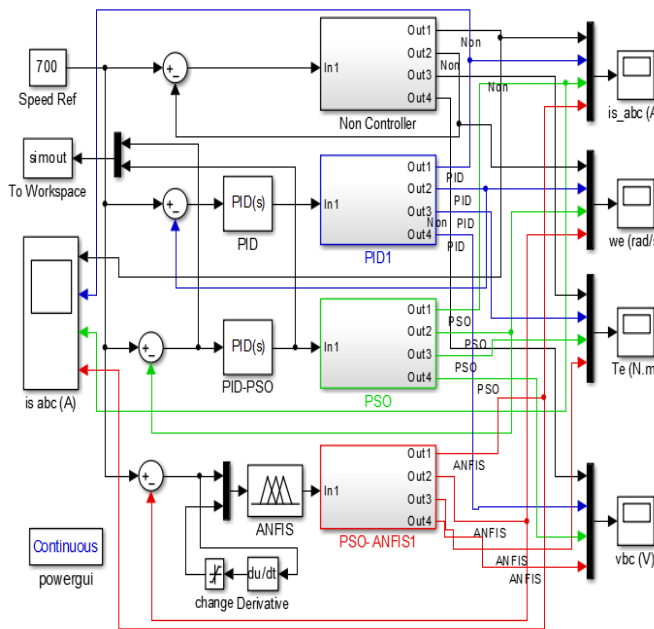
700
Speed Ref

+
-

In1

Out1
Out2
Out3
Out4

Non Controller

Non
Non
Non

is_abc (A)

simout
To Workspace

+
-

PID(s)
PID

In1

Out1
Out2
Out3
Out4

PID1

PID
PID
Non PID
PID

we (rad/s)

+
-

PID(s)
PID-PSO

In1

Out1
Out2
Out3
Out4

PSO

PSO
PSO
PSO
PSO

Te (N.m)

is abc (A)

+
-

ANFIS

In1

Out1
Out2
Out3
Out4

PSO- ANFIS1

ANFIS
ANFIS
ANFIS
ANFIS

vbc (V)

Continuous
powergui

change

du/dt
Derivative